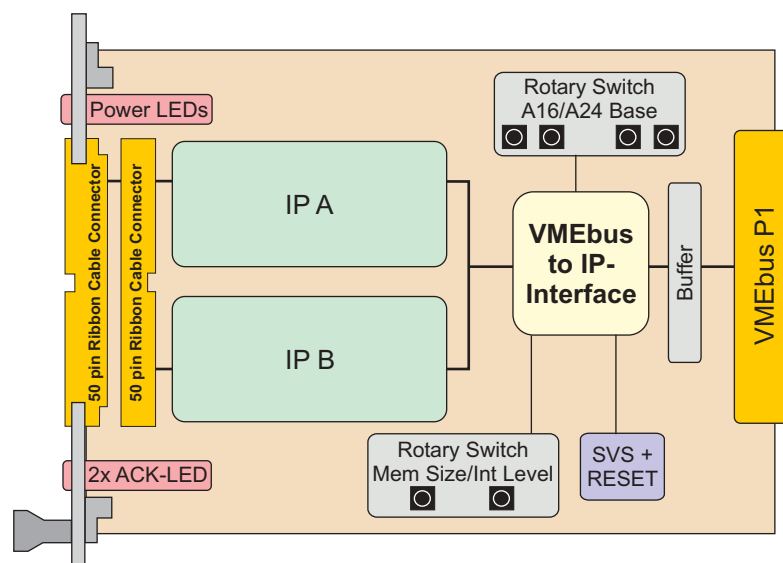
Power LEDs

Rotary Switch
A16/A24 Base

50 pin Ribbon Cable Connector

50 pin Ribbon Cable Connector

IP A

IP B

VMEbus to IP-Interface

Buffer

VMEbus P1

Rotary Switch
Mem Size/Int Level

SVS + RESET

2x ACK-LED